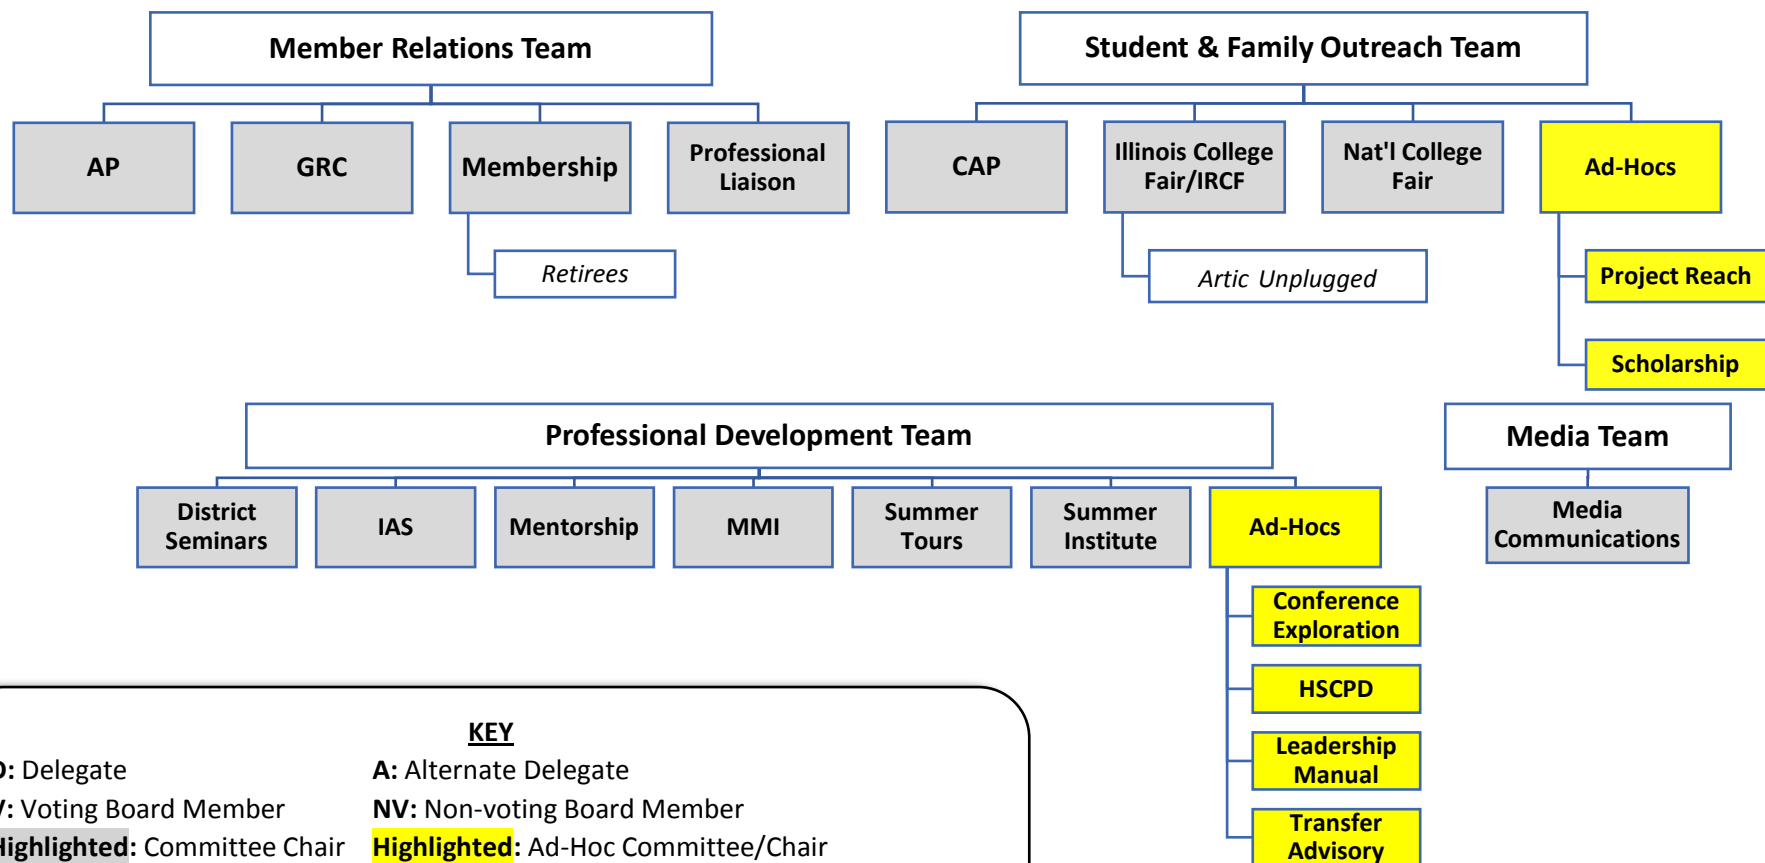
Member Relations Team

AP

GRC

Membership

Professional Liaison

Retirees

Student & Family Outreach Team

CAP

Illinois College Fair/IRCF

Nat'l College Fair

Ad-Hocs

Artic Unplugged

Project Reach

Scholarship

Professional Development Team

District Seminars

IAS

Mentorship

MMI

Summer Tours

Summer Institute

Ad-Hocs

Conference Exploration

HSCPD

Leadership Manual

Transfer Advisory

Media Team

Media Communications

KEY

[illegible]: Delegate
A: Alternate Delegate
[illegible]: Voting Board Member
NV: Non-voting Board Member
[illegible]ighlighted: Committee Chair
Highlighted: Ad-Hoc Committee/Chair